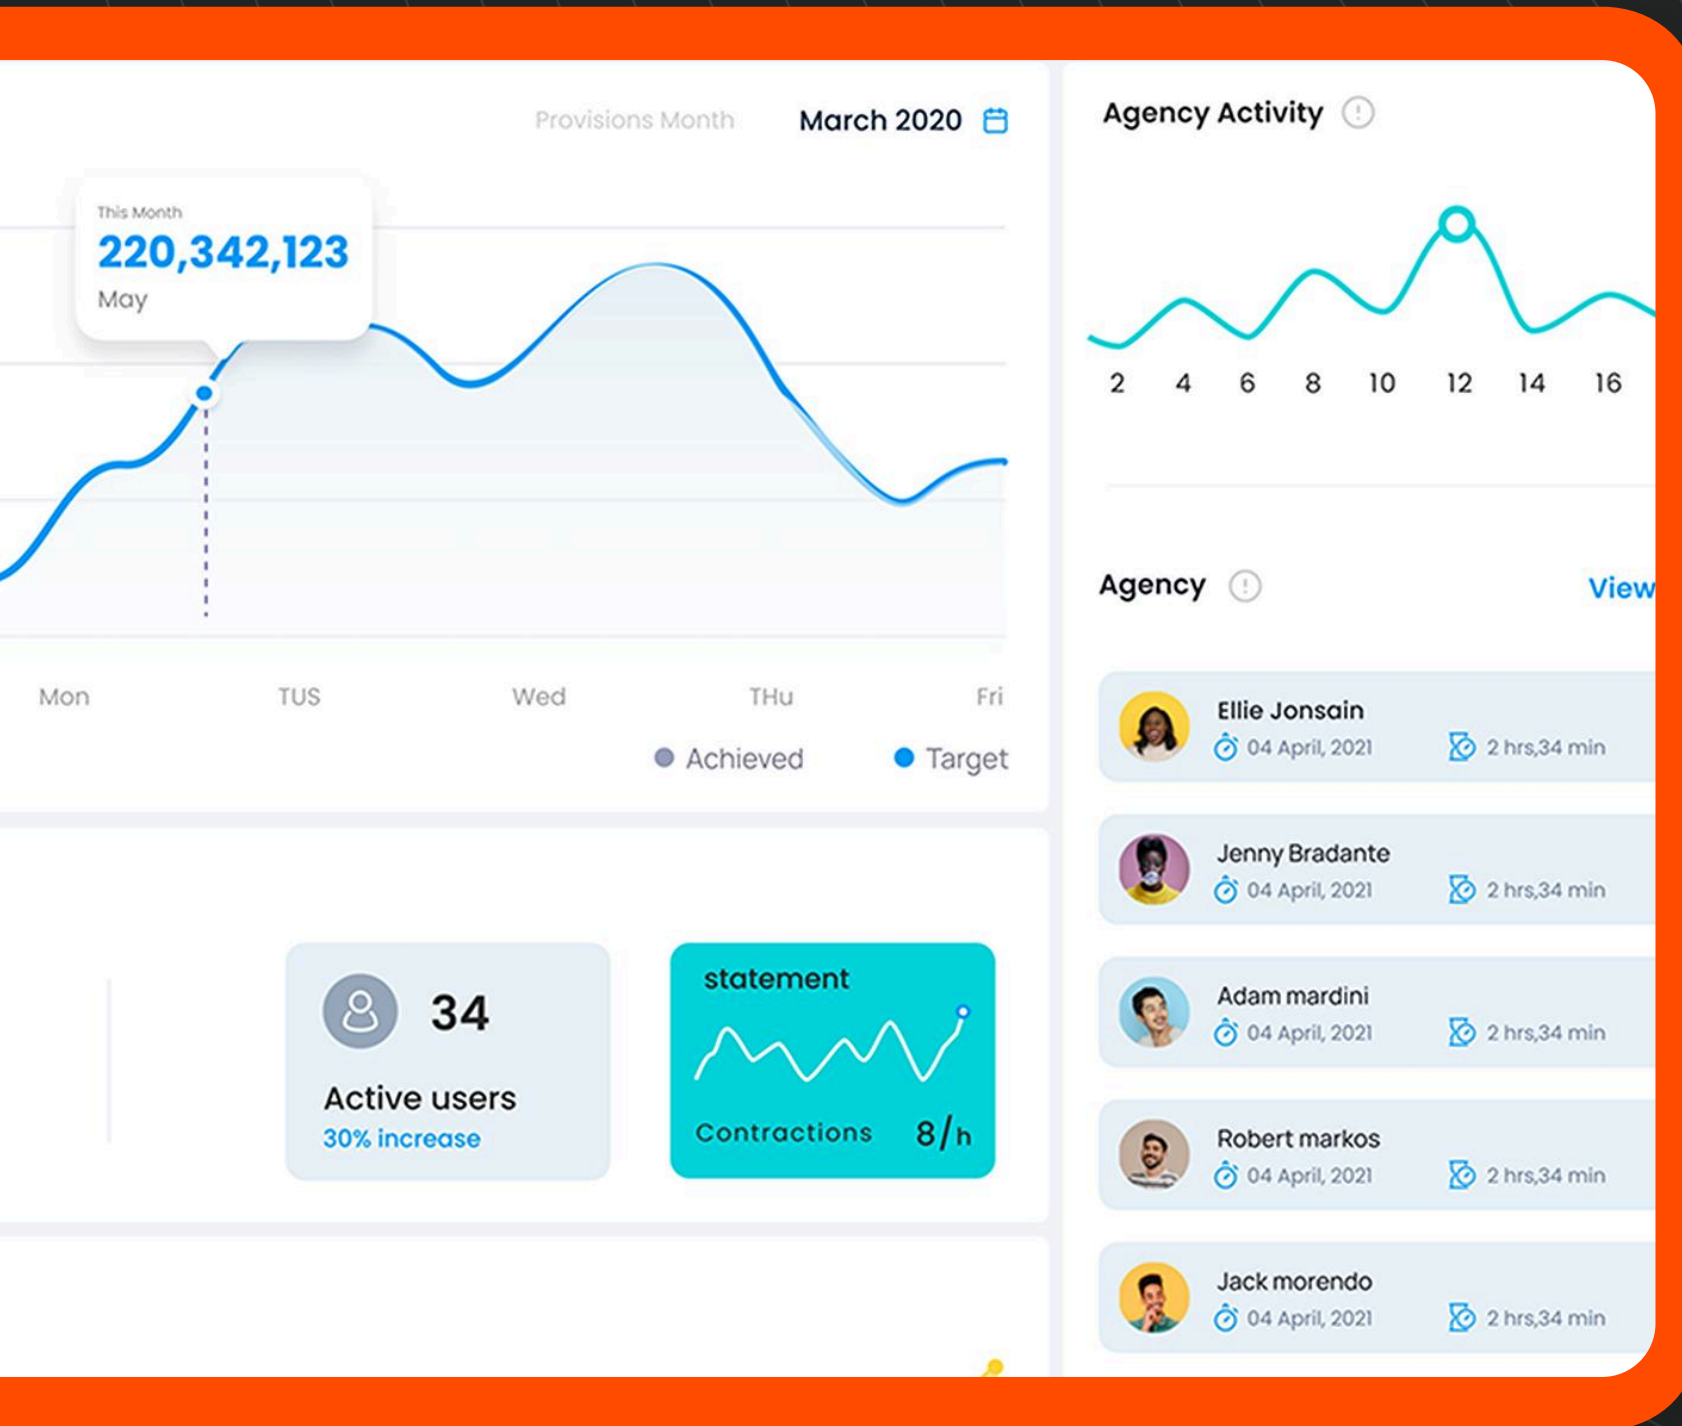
Provisions Month March 2020

This Month
220,342,123
May

Mon TUS Wed THu Fri

Achieved Target

34
Active users
30% increase

statement
Contractions 8/h

Agency Activity

2 4 6 8 10 12 14 16

Agency View

Ellie Jonsain
04 April, 2021 2 hrs,34 min

Jenny Bradante
04 April, 2021 2 hrs,34 min

Adam mardini
04 April, 2021 2 hrs,34 min

Robert markos
04 April, 2021 2 hrs,34 min

Jack morendo
04 April, 2021 2 hrs,34 min